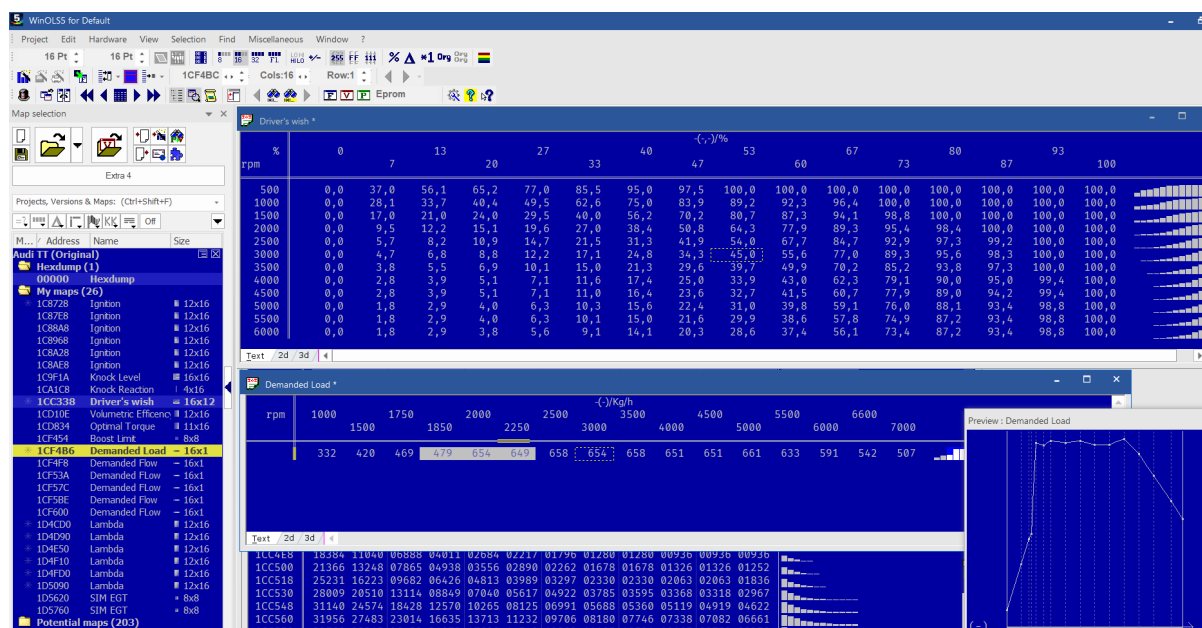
WinOLSS for Default

Project Edit Hardware View Selection Find Miscellaneous Window ?

16 Pt 16 Pt 8 16 32 F1 HILO 255 FF %  *1 Org Org

1CF4BC Cols:16 Row:1

Eprom

Map selection

Extra 4

Projects, Versions & Maps: (Ctrl+Shift+F)

Off

M... Address Name Size

Audi TT (Original)

Hexdump (1)

00000 Hexdump

My maps (26)

| Address | Name | Size |
|---|---|---|
| 1C8728 | Ignition | 12x16 |
| 1C87E8 | Ignition | 12x16 |
| 1C88A8 | Ignition | 12x16 |
| 1C8968 | Ignition | 12x16 |
| 1C8A28 | Ignition | 12x16 |
| 1C8AE8 | Ignition | 12x16 |
| 1C9F1A | Knock Level | 16x16 |
| 1CA1C8 | Knock Reaction | 4x16 |
| 1CC338 | Driver's wish | 16x12 |
| 1CD10E | Volumetric Efficenc | 12x16 |
| 1CD834 | Optimal Torque | 11x16 |
| 1CF454 | Boost Limit | 8x8 |
| 1CF4B6 | Demanded Load | 16x1 |
| 1CF4F8 | Demanded Flow | 16x1 |
| 1CF53A | Demanded FLow | 16x1 |
| 1CF57C | Demanded FLow | 16x1 |
| 1CF5BE | Demanded FLow | 16x1 |
| 1CF600 | Demanded FLow | 16x1 |
| 1D4CD0 | Lambda | 12x16 |
| 1D4D90 | Lambda | 12x16 |
| 1D4E50 | Lambda | 12x16 |
| 1D4F10 | Lambda | 12x16 |
| 1D4FD0 | Lambda | 12x16 |
| 1D5090 | Lambda | 12x16 |
| 1D5620 | SIM EGT | 8x8 |
| 1D5760 | SIM EGT | 8x8 |

Potential maps (203)

Driver's wish *

(-,-)/%

| rpm \ % | 0 | 7 | 13 | 20 | 27 | 33 | 40 | 47 | 53 | 60 | 67 | 73 | 80 | 87 | 93 | 100 |
|---|---|---|---|---|---|---|---|---|---|---|---|---|---|---|---|---|
| 500 | 0,0 | 37,0 | 56,1 | 65,2 | 77,0 | 85,5 | 95,0 | 97,5 | 100,0 | 100,0 | 100,0 | 100,0 | 100,0 | 100,0 | 100,0 | 100,0 |
| 1000 | 0,0 | 28,1 | 33,7 | 40,4 | 49,5 | 62,6 | 75,0 | 83,9 | 89,2 | 92,3 | 96,4 | 100,0 | 100,0 | 100,0 | 100,0 | 100,0 |
| 1500 | 0,0 | 17,0 | 21,0 | 24,0 | 29,5 | 40,0 | 56,2 | 70,2 | 80,7 | 87,3 | 94,1 | 98,8 | 100,0 | 100,0 | 100,0 | 100,0 |
| 2000 | 0,0 | 9,5 | 12,2 | 15,1 | 19,6 | 27,0 | 38,4 | 50,8 | 64,3 | 77,9 | 89,3 | 95,4 | 98,4 | 100,0 | 100,0 | 100,0 |
| 2500 | 0,0 | 5,7 | 8,2 | 10,9 | 14,7 | 21,5 | 31,3 | 41,9 | 54,0 | 67,7 | 84,7 | 92,9 | 97,3 | 99,2 | 100,0 | 100,0 |
| 3000 | 0,0 | 4,7 | 6,8 | 8,8 | 12,2 | 17,1 | 24,8 | 34,3 | 45,0 | 55,6 | 77,0 | 89,3 | 95,6 | 98,3 | 100,0 | 100,0 |
| 3500 | 0,0 | 3,8 | 5,5 | 6,9 | 10,1 | 15,0 | 21,3 | 29,6 | 39,7 | 49,9 | 70,2 | 85,2 | 93,8 | 97,3 | 100,0 | 100,0 |
| 4000 | 0,0 | 2,8 | 3,9 | 5,1 | 7,1 | 11,6 | 17,4 | 25,0 | 33,9 | 43,0 | 62,3 | 79,1 | 90,0 | 95,0 | 99,4 | 100,0 |
| 4500 | 0,0 | 2,8 | 3,9 | 5,1 | 7,1 | 11,0 | 16,4 | 23,6 | 32,7 | 41,5 | 60,7 | 77,9 | 89,0 | 94,2 | 99,4 | 100,0 |
| 5000 | 0,0 | 1,8 | 2,9 | 4,0 | 6,3 | 10,3 | 15,6 | 22,4 | 31,0 | 39,8 | 59,1 | 76,0 | 88,1 | 93,4 | 98,8 | 100,0 |
| 5500 | 0,0 | 1,8 | 2,9 | 4,0 | 6,3 | 10,1 | 15,0 | 21,6 | 29,9 | 38,6 | 57,8 | 74,9 | 87,2 | 93,4 | 98,8 | 100,0 |
| 6000 | 0,0 | 1,8 | 2,9 | 3,8 | 5,6 | 9,1 | 14,1 | 20,3 | 28,6 | 37,4 | 56,1 | 73,4 | 87,2 | 93,4 | 98,8 | 100,0 |

Text 2d 3d

Demanded Load *

(-)/Kg/h

| rpm | 1000 | 1500 | 1750 | 1850 | 2000 | 2250 | 2500 | 3000 | 3500 | 4000 | 4500 | 5000 | 5500 | 6000 | 6600 | 7000 |
|---|---|---|---|---|---|---|---|---|---|---|---|---|---|---|---|---|
| | 332 | 420 | 469 | 479 | 654 | 649 | 658 | 654 | 658 | 651 | 651 | 661 | 633 | 591 | 542 | 507 |

Text 2d 3d

Preview : Demanded Load

1CC4E8 18384 11040 06888 04011 02684 02217 01796 01280 01280 00936 00936 00936
1CC500 21366 13248 07865 04938 03556 02890 02262 01678 01678 01326 01326 01252
1CC518 25231 16223 09682 06426 04813 03989 03297 02330 02330 02063 02063 01836
1CC530 28009 20510 13114 08849 07040 05617 04922 03785 03595 03368 03318 02967
1CC548 31140 24574 18428 12570 10265 08125 06991 05688 05360 05119 04919 04622
1CC560 31956 27483 23014 16635 13713 11232 09706 08180 07746 07338 07082 06661